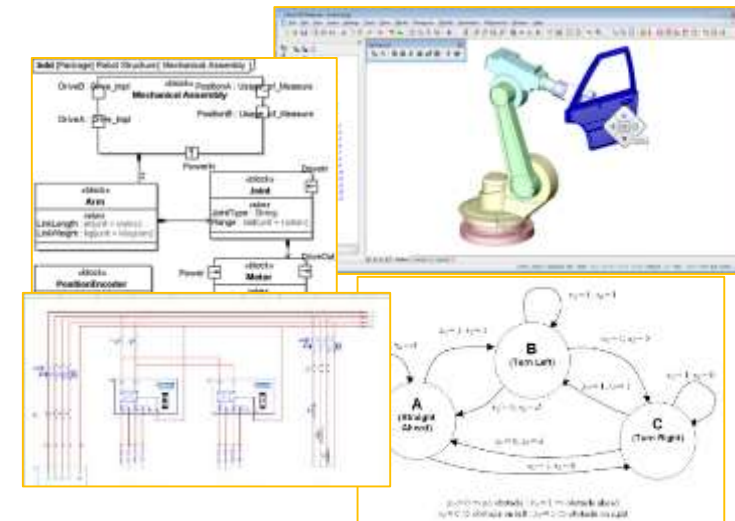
ibd [Package] Robot Structure[ Mechanical Assembly ]

DriveB
Drive_Impl
DriveA
Drive_Impl
«block»
Mechanical Assembly
PositionA : User
_Measure
PositionB : User
_Measure
1
PowerIn
«block»
Arm
values
LinkLength
LinkWeight
«block»
Joint
values
JointType : String
Range
Power
«block»
Motor
DriveOut
«block»
PositionEncoder

B
(Turn Left)
A
(Straight Ahead)
C
(Turn Right)